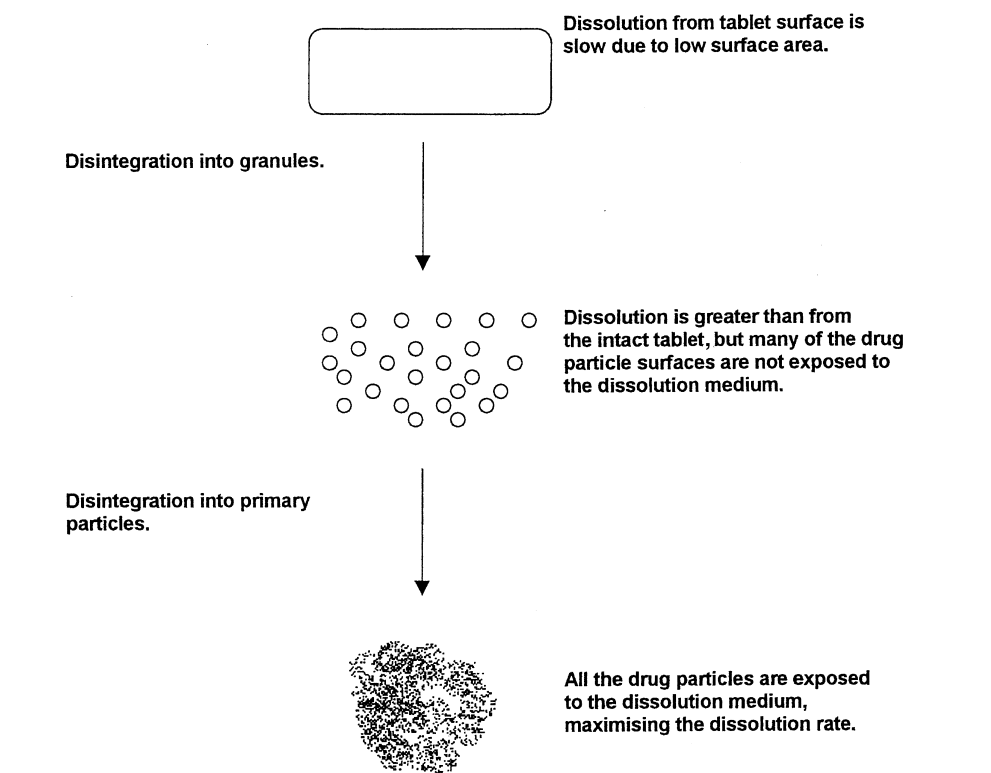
Dissolution from tablet surface is slow due to low surface area.

Disintegration into granules.

Dissolution is greater than from the intact tablet, but many of the drug particle surfaces are not exposed to the dissolution medium.

Disintegration into primary particles.

All the drug particles are exposed to the dissolution medium, maximising the dissolution rate.